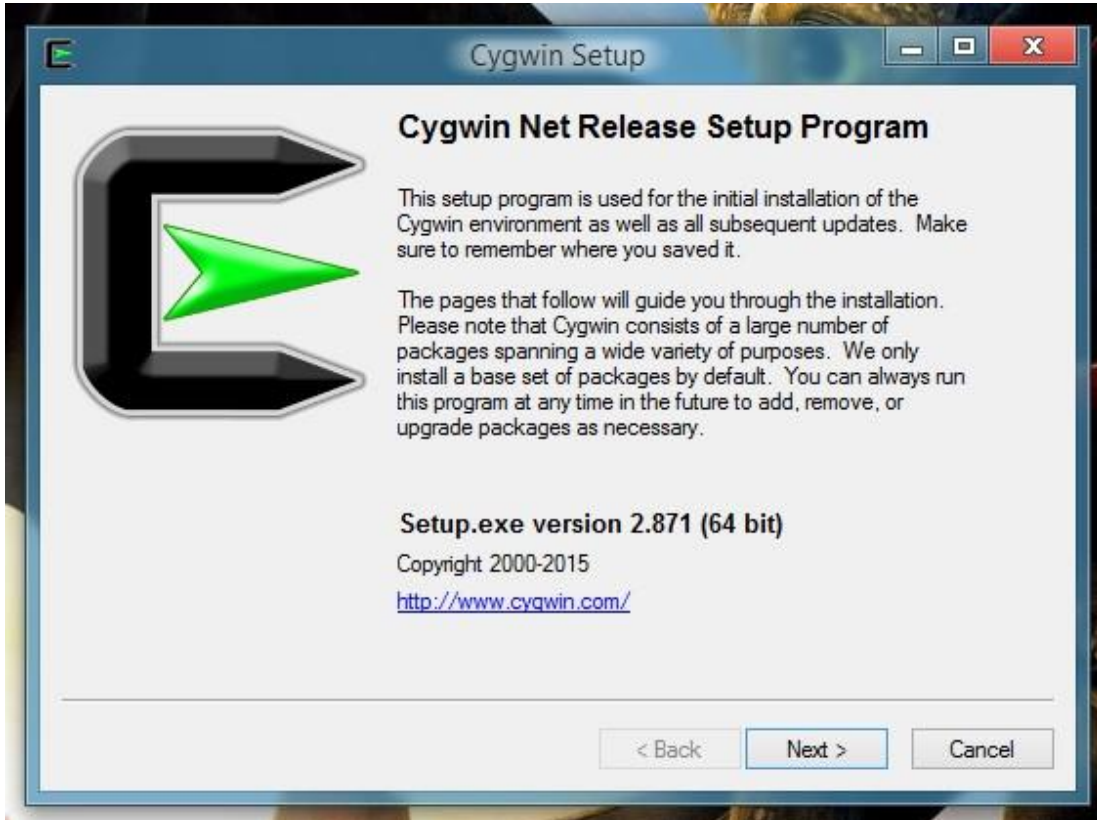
Cygwin Setup

Cygwin Net Release Setup Program

This setup program is used for the initial installation of the Cygwin environment as well as all subsequent updates. Make sure to remember where you saved it.

The pages that follow will guide you through the installation. Please note that Cygwin consists of a large number of packages spanning a wide variety of purposes. We only install a base set of packages by default. You can always run this program at any time in the future to add, remove, or upgrade packages as necessary.

Setup.exe version 2.871 (64 bit)

Copyright 2000-2015

http://www.cygwin.com/

< Back

Next >

Cancel